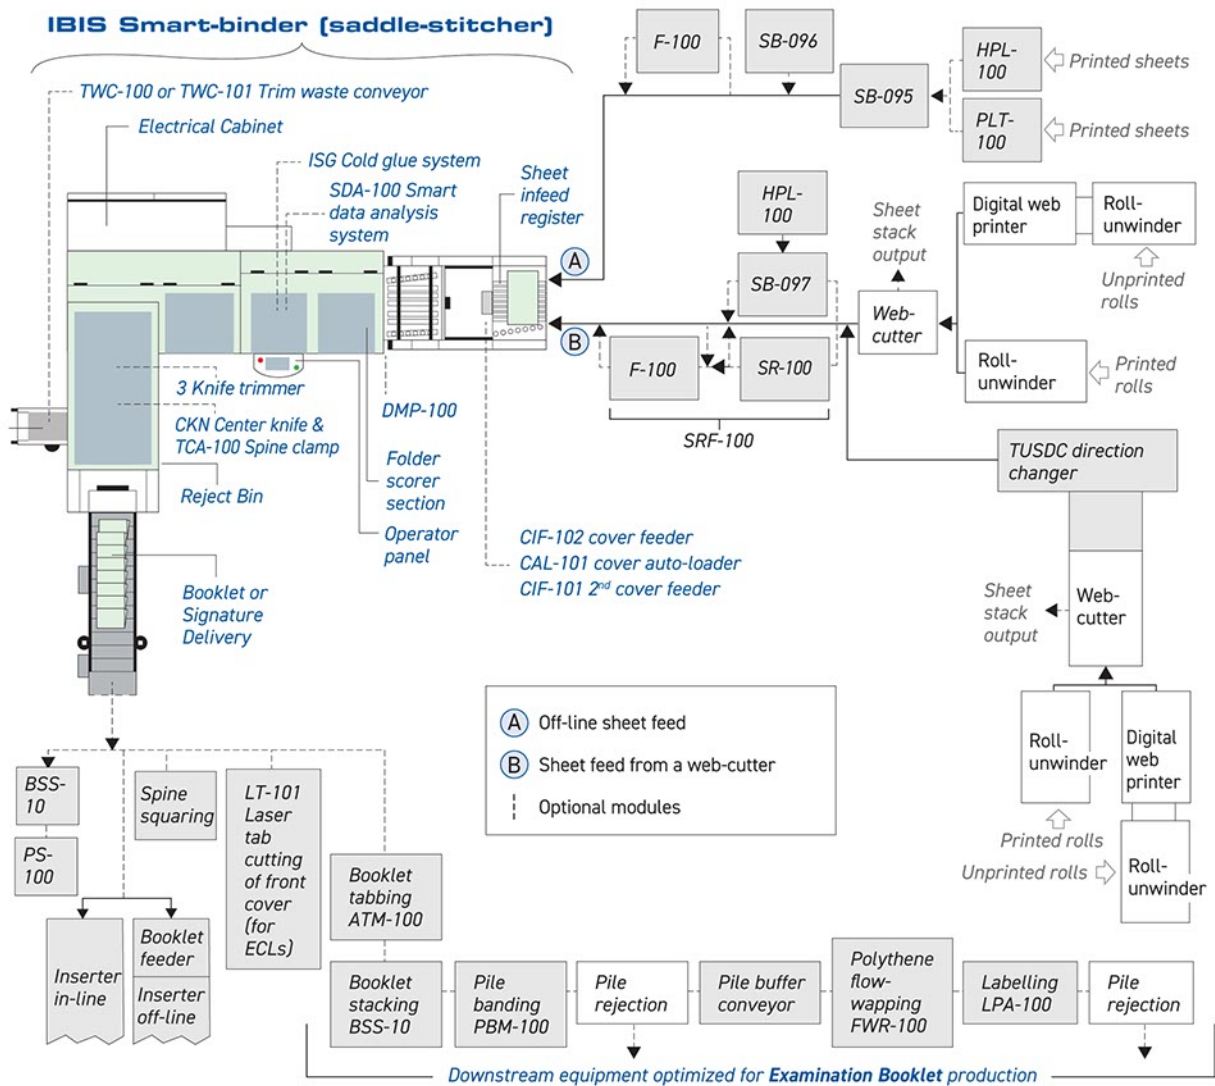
IBIS Smart-binder (saddle-stitcher)

TWC-100 or TWC-101 Trim waste conveyor

Electrical Cabinet

ISG Cold glue system

SDA-100 Smart data analysis system

Sheet infeed register

3 Knife trimmer

CKN Center knife & TCA-100 Spine clamp

DMP-100

Reject Bin

Folder scorer section

Operator panel

Booklet or Signature Delivery

CIF-102 cover feeder
CAL-101 cover auto-loader
CIF-101 2$^{nd}$ cover feeder

F-100

SB-096

SB-095

HPL-100

Printed sheets

PLT-100

Printed sheets

A

HPL-100

SB-097

Sheet stack output

Web-cutter

Digital web printer

Roll-unwinder

Unprinted rolls

B

F-100

SR-100

Roll-unwinder

Printed rolls

SRF-100

TUSDC direction changer

Sheet stack output

Web-cutter

Roll-unwinder

Digital web printer

Printed rolls

Unprinted rolls

Roll-unwinder

A Off-line sheet feed
B Sheet feed from a web-cutter
Optional modules

BSS-10

PS-100

Spine squaring

LT-101 Laser tab cutting of front cover (for ECLs)

Booklet tabbing ATM-100

Inserter in-line

Booklet feeder

Inserter off-line

Booklet stacking BSS-10

Pile banding PBM-100

Pile rejection

Pile buffer conveyor

Polythene flow-wapping FWR-100

Labelling LPA-100

Pile rejection

Downstream equipment optimized for Examination Booklet production